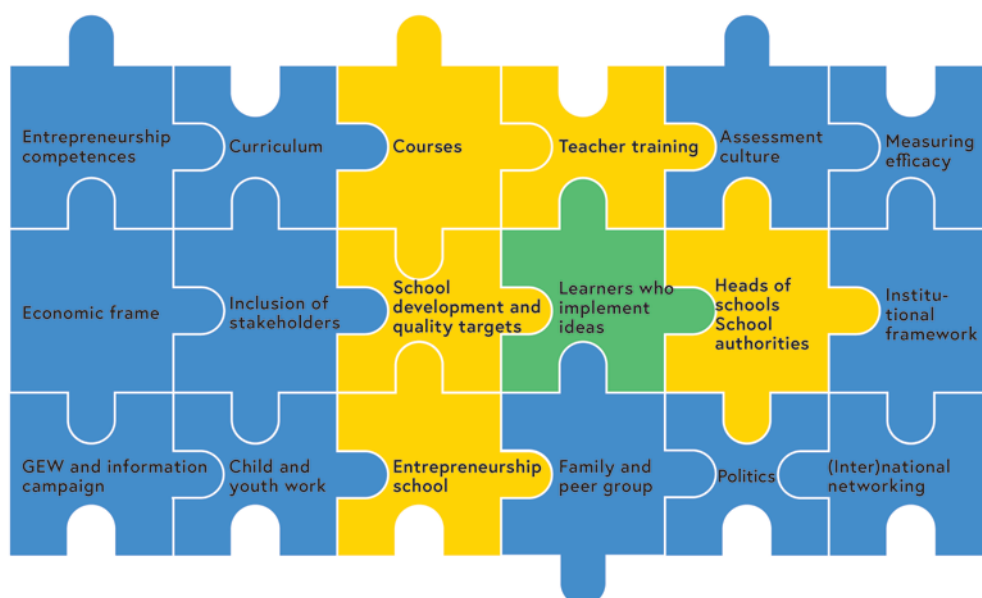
Entrepreneurship competences

Curriculum

Courses

Teacher training

Assessment culture

Measuring efficacy

Economic frame

Inclusion of stakeholders

School development and quality targets

Learners who implement ideas

Heads of schools School authorities

Institutional framework

GEW and information campaign

Child and youth work

Entrepreneurship school

Family and peer group

Politics

(Inter)national networking